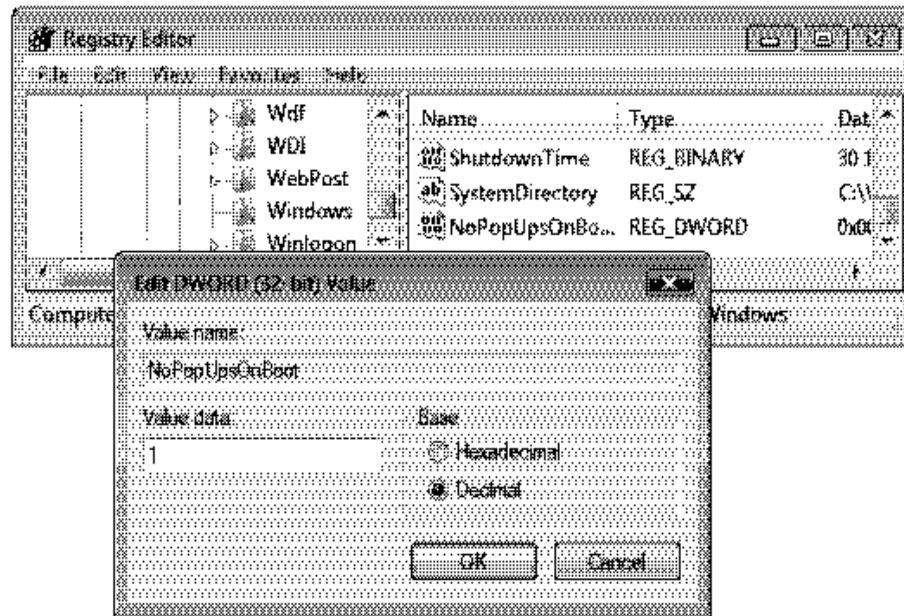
Registry Editor

File Edit View Favorites Help

Wdf
WDI
WebPost
Windows
Winlogon

| Name | Type | Dat |
|---|---|---|
| ShutdownTime | REG_BINARY | 30 1 |
| SystemDirectory | REG_SZ | C:\ |
| NoPopUpsOnBo... | REG_DWORD | 0x0 |

Compute

Windows

Edit DWORD (32-bit) Value

Value name:
NoPopUpsOnBoot

Value data:
1

Base
Hexadecimal
Decimal

OK
Cancel